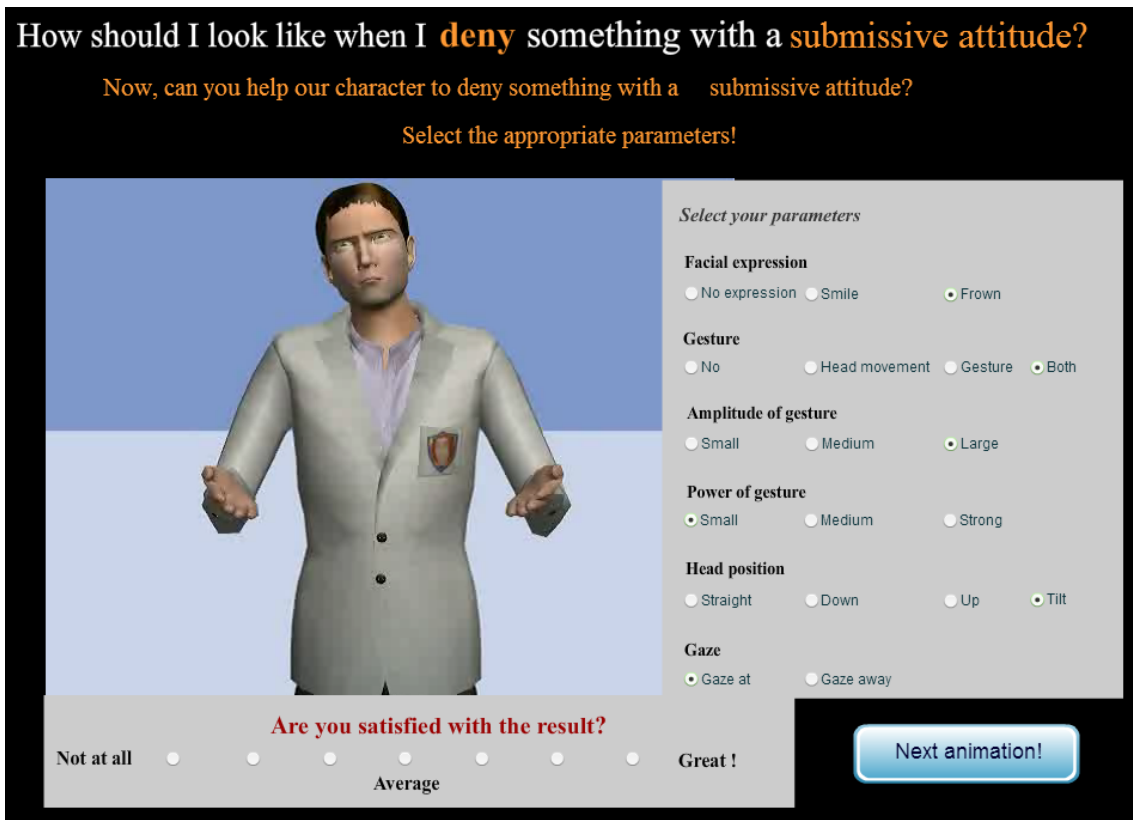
How should I look like when I **deny** something with a submissive attitude?

Now, can you help our character to deny something with a submissive attitude?

Select the appropriate parameters!

*Select your parameters*

**Facial expression**
No expression Smile Frown

**Gesture**
No Head movement Gesture Both

**Amplitude of gesture**
Small Medium Large

**Power of gesture**
Small Medium Strong

**Head position**
Straight Down Up Tilt

**Gaze**
Gaze at Gaze away

**Are you satisfied with the result?**

**Not at all** **Great !**

**Average**

Next animation!